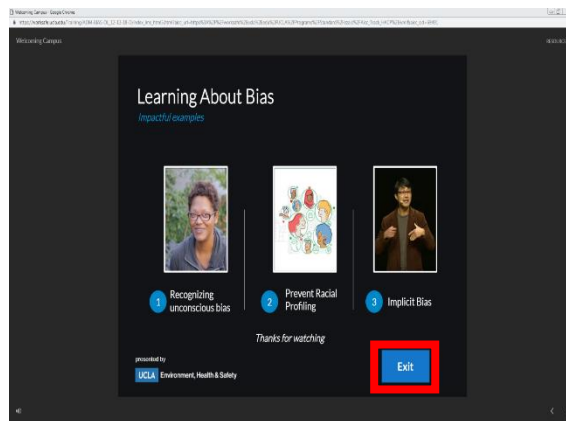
Welcoming Campus - Google Chrome

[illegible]

Welcoming Campus

Learning About Bias

Impactful examples

1 Recognizing unconscious bias

2 Prevent Racial Profiling

3 Implicit Bias

Thanks for watching

presented by

UCLA Environment, Health & Safety

Exit